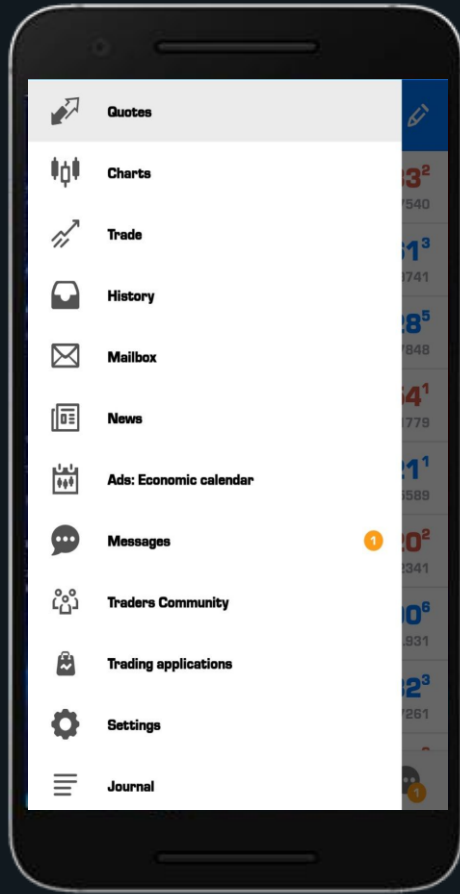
Quotes

Charts

Trade

History

Mailbox

News

Ads: Economic calendar

Messages 1

Traders Community

Trading applications

Settings

Journal

$3^2$
7540
$1^3$
3741
$8^5$
7848
$4^1$
3779
$1^1$
5589
$0^2$
2341
$0^6$
1931
$2^3$
7261
1